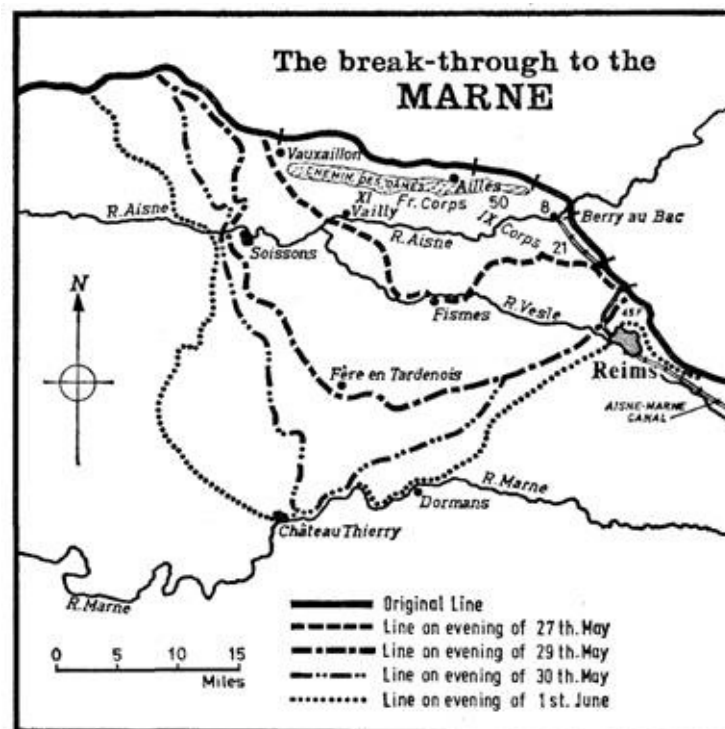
The break-through to the
MARNE

Vauxaillon
CHEMIN DES DAMES
Ailles
Fr. Corps
50
8
XI
Vailly
IX
Corps
21
Berry au Bac
R. Aisne
R. Aisne
Soissons
N
Fismes
R. Vesle
45
Reims
Fère en Tardenois
AISNE-MARNE CANAL
R. Marne
Dormans
Château Thierry
R. Marne

0 5 10 15
Miles

Original Line
Line on evening of 27 th. May
Line on evening of 29 th. May
Line on evening of 30 th. May
Line on evening of 1 st. June